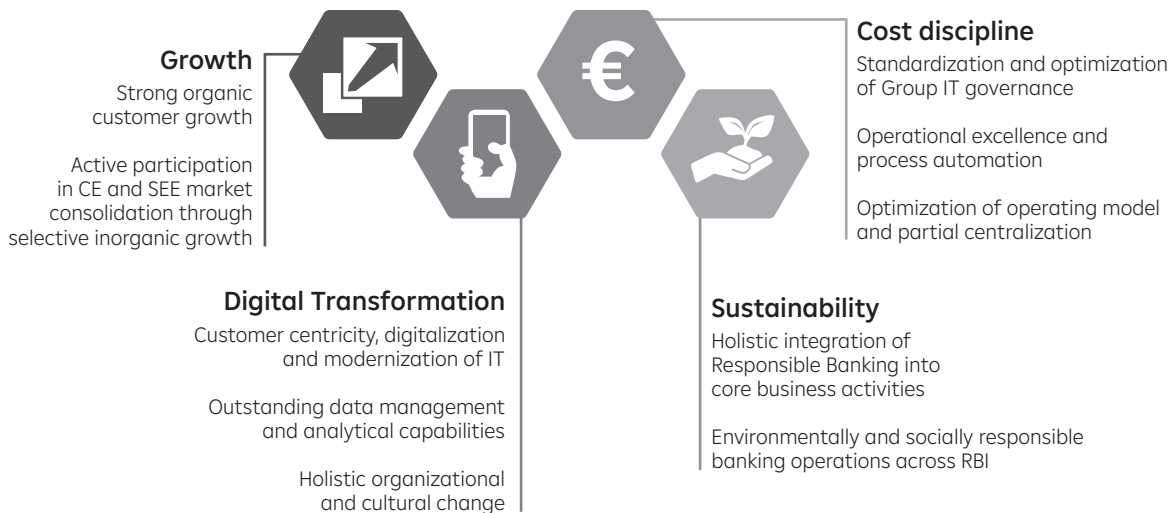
Growth

Strong organic customer growth

Active participation in CE and SEE market consolidation through selective inorganic growth

€

Cost discipline

Standardization and optimization of Group IT governance

Operational excellence and process automation

Optimization of operating model and partial centralization

Digital Transformation

Customer centricity, digitalization and modernization of IT

Outstanding data management and analytical capabilities

Holistic organizational and cultural change

Sustainability

Holistic integration of Responsible Banking into core business activities

Environmentally and socially responsible banking operations across RBI